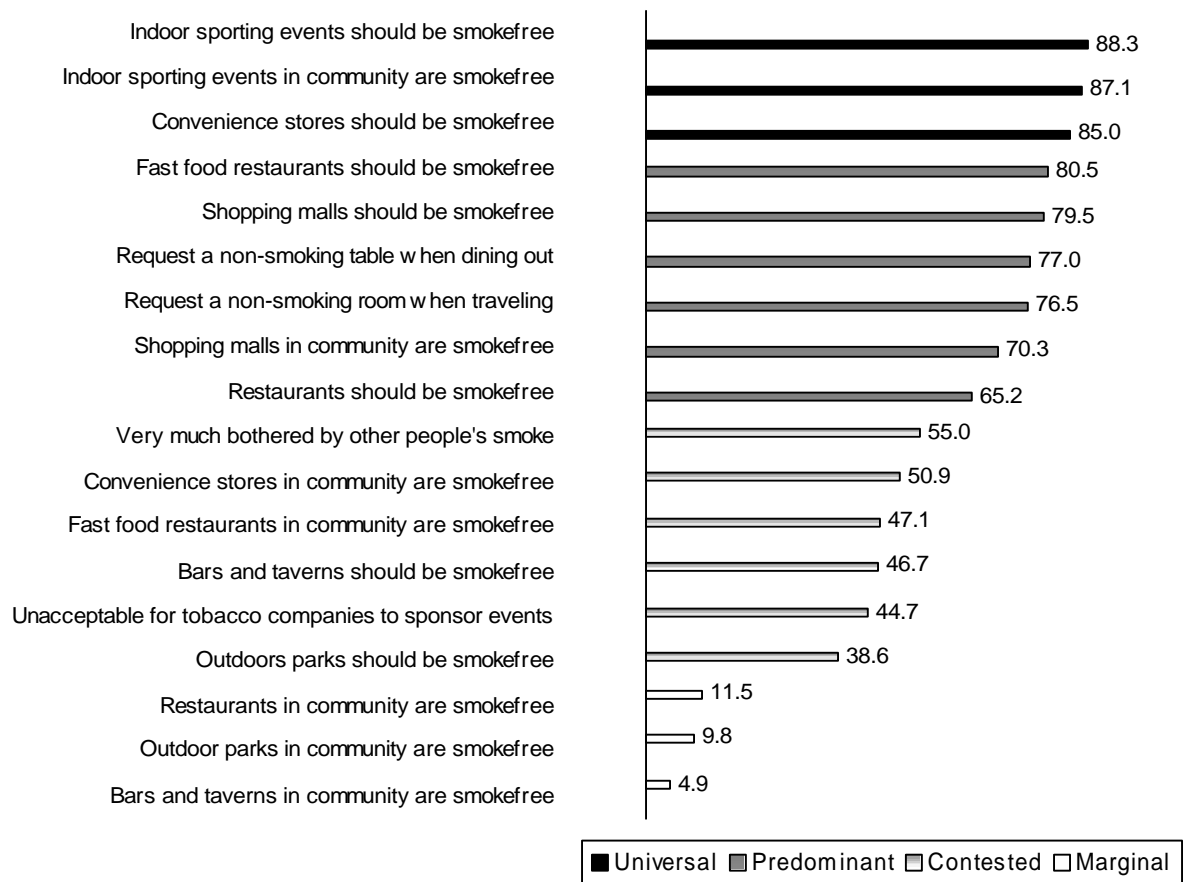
Indoor sporting events should be smokefree 88.3
Indoor sporting events in community are smokefree 87.1
Convenience stores should be smokefree 85.0
Fast food restaurants should be smokefree 80.5
Shopping malls should be smokefree 79.5
Request a non-smoking table w hen dining out 77.0
Request a non-smoking room w hen traveling 76.5
Shopping malls in community are smokefree 70.3
Restaurants should be smokefree 65.2
Very much bothered by other people's smoke 55.0
Convenience stores in community are smokefree 50.9
Fast food restaurants in community are smokefree 47.1
Bars and taverns should be smokefree 46.7
Unacceptable for tobacco companies to sponsor events 44.7
Outdoors parks should be smokefree 38.6
Restaurants in community are smokefree 11.5
Outdoor parks in community are smokefree 9.8
Bars and taverns in community are smokefree 4.9

Universal Predominant Contested Marginal